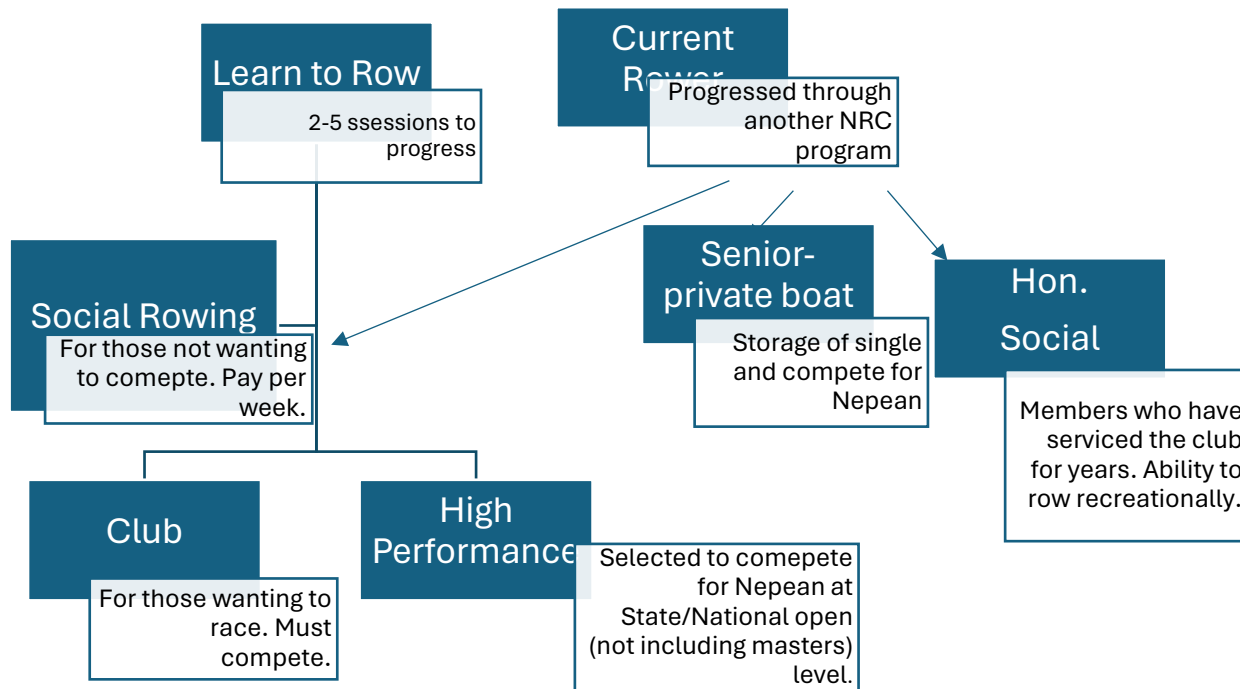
Learn to Row

2-5 ssessions to progress

Current Rower

Progressed through another NRC program

Social Rowing

For those not wanting to comepte. Pay per week.

Senior-private boat

Storage of single and compete for Nepean

Hon. Social

Members who have serviced the club for years. Ability to row recreationally.

Club

For those wanting to race. Must compete.

High Performance

Selected to comepete for Nepean at State/National open (not including masters) level.